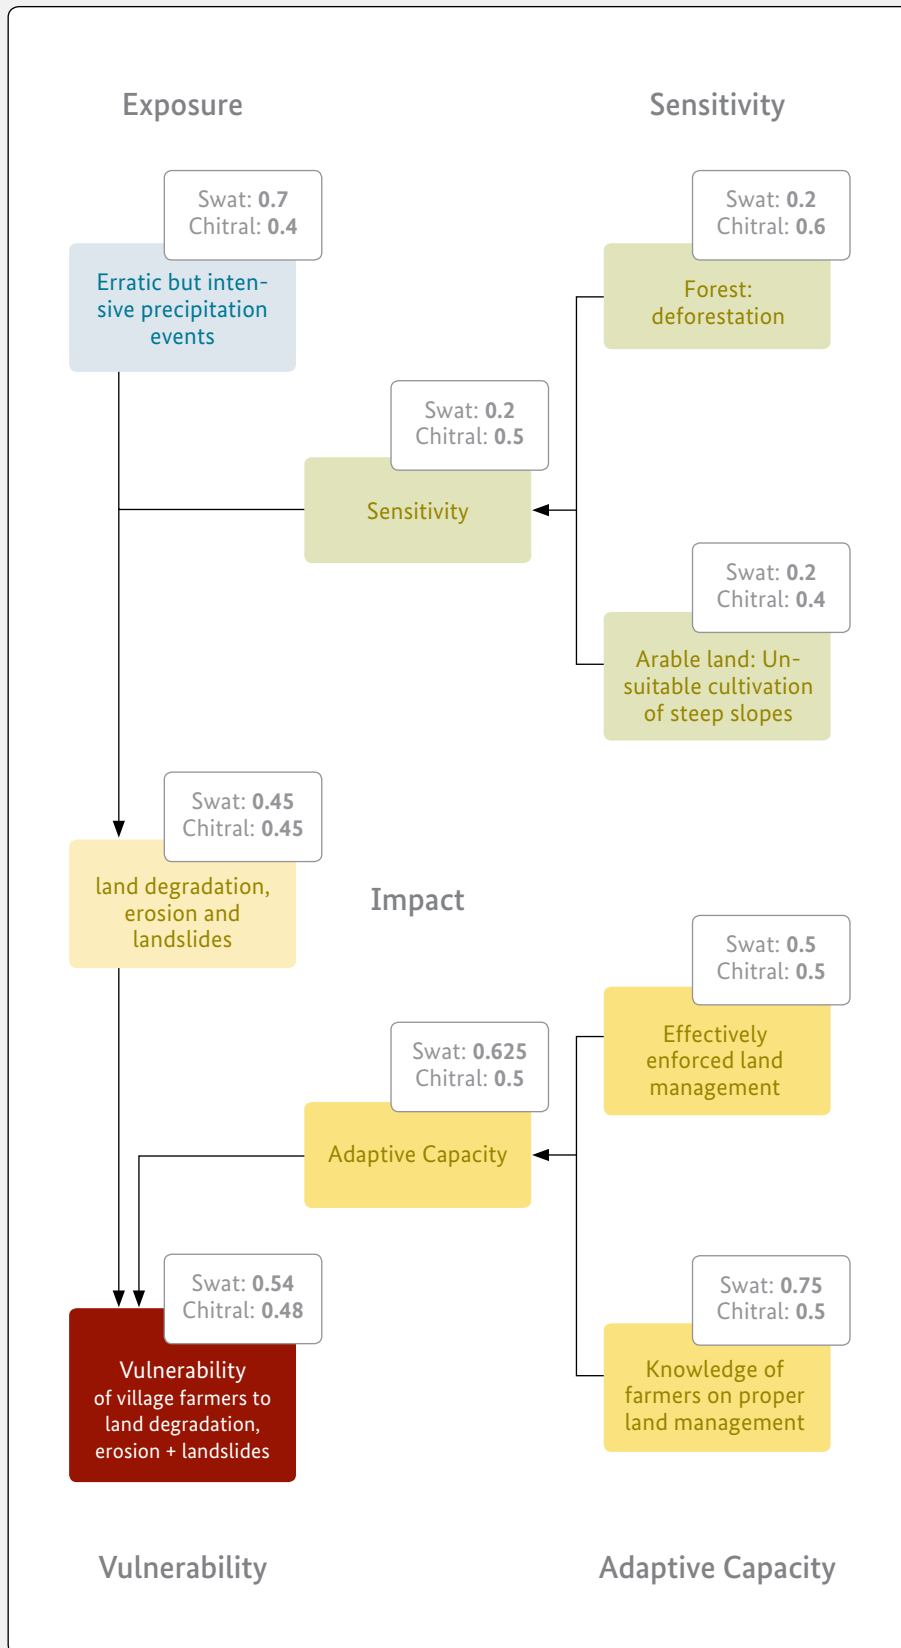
Exposure

Sensitivity

Swat: **0.7**
Chitral: **0.4**

Erratic but intensive precipitation events

Swat: **0.2**
Chitral: **0.6**

Forest: deforestation

Swat: **0.2**
Chitral: **0.5**

Sensitivity

Swat: **0.2**
Chitral: **0.4**

Arable land: Unsuitable cultivation of steep slopes

Swat: **0.45**
Chitral: **0.45**

land degradation, erosion and landslides

Impact

Swat: **0.5**
Chitral: **0.5**

Effectively enforced land management

Swat: **0.625**
Chitral: **0.5**

Adaptive Capacity

Swat: **0.54**
Chitral: **0.48**

Vulnerability of village farmers to land degradation, erosion + landslides

Swat: **0.75**
Chitral: **0.5**

Knowledge of farmers on proper land management

Vulnerability

Adaptive Capacity